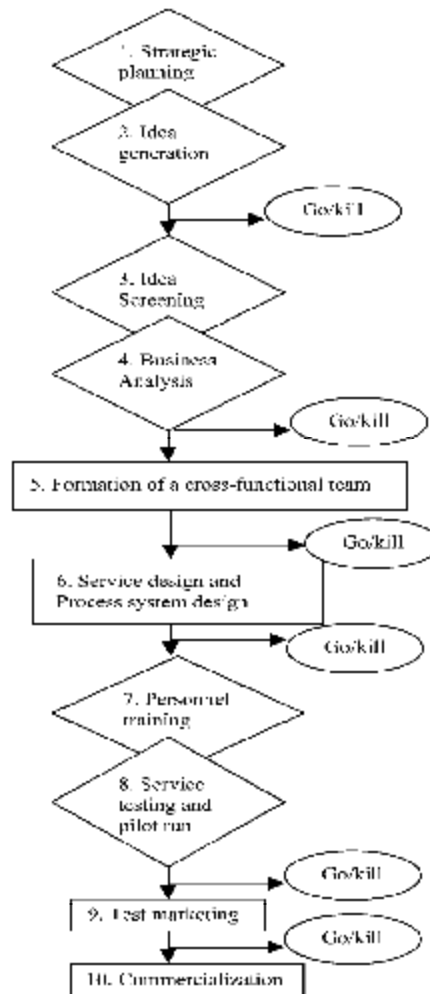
1. Strategic planning

2. Idea generation

Go/kill

3. Idea Screening

4. Business Analysis

Go/kill

5. Formation of a cross-functional team

Go/kill

6. Service design and Process system design

Go/kill

7. Personnel training

8. Service testing and pilot run

Go/kill

9. Test marketing

Go/kill

10. Commercialization